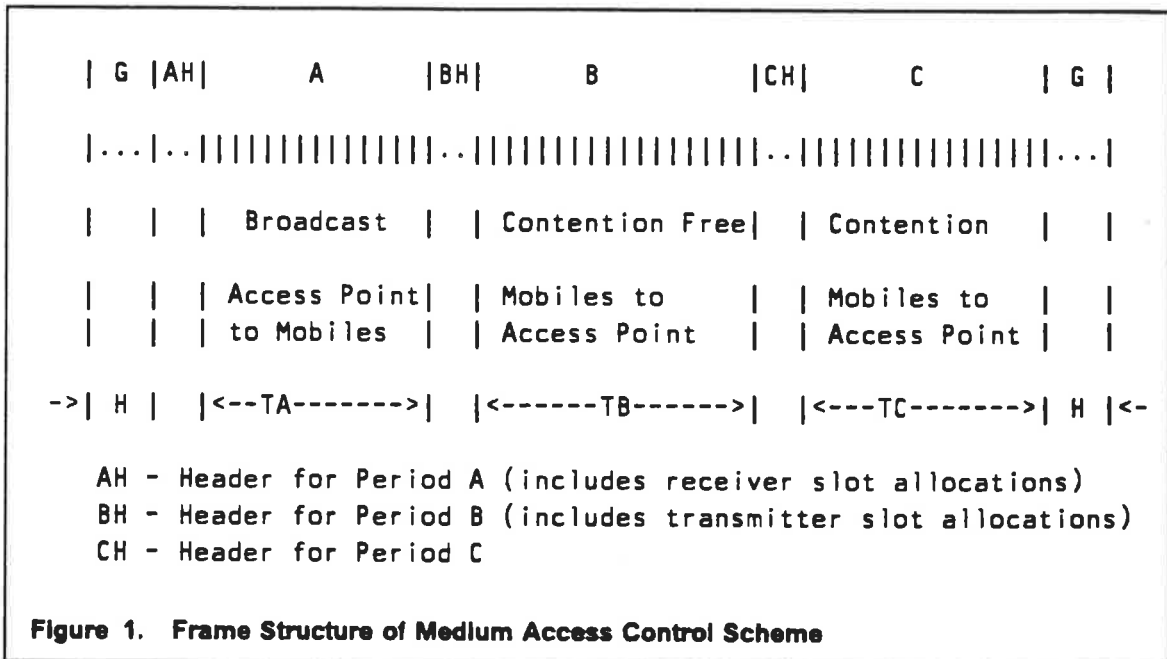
| G |AH| A |BH| B |CH| C | G |

|...|..||||||||||||||..||||||||||||||||..||||||||||||||||...|

| | | Broadcast | | Contention Free| | Contention | |

| | | Access Point| | Mobiles to | | Mobiles to | |
| | | to Mobiles | | Access Point | | Access Point | |

->| H | |<--TA------->| |<-------TB------>| |<---TC------->| H |<-

AH - Header for Period A (includes receiver slot allocations)
BH - Header for Period B (includes transmitter slot allocations)
CH - Header for Period C

Figure 1. Frame Structure of Medium Access Control Scheme